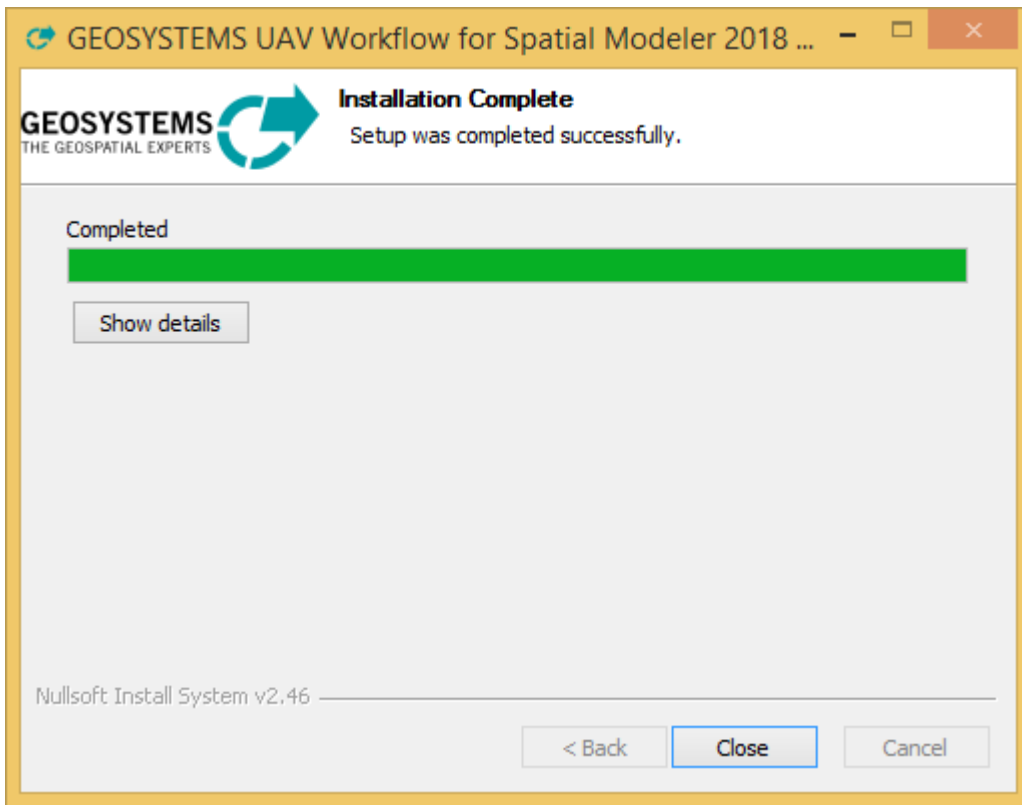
GEOSYSTEMS UAV Workflow for Spatial Modeler 2018 ...

GEOSYSTEMS
THE GEOSPATIAL EXPERTS

Installation Complete
Setup was completed successfully.

Completed

Show details

Nullsoft Install System v2.46

< Back
Close
Cancel